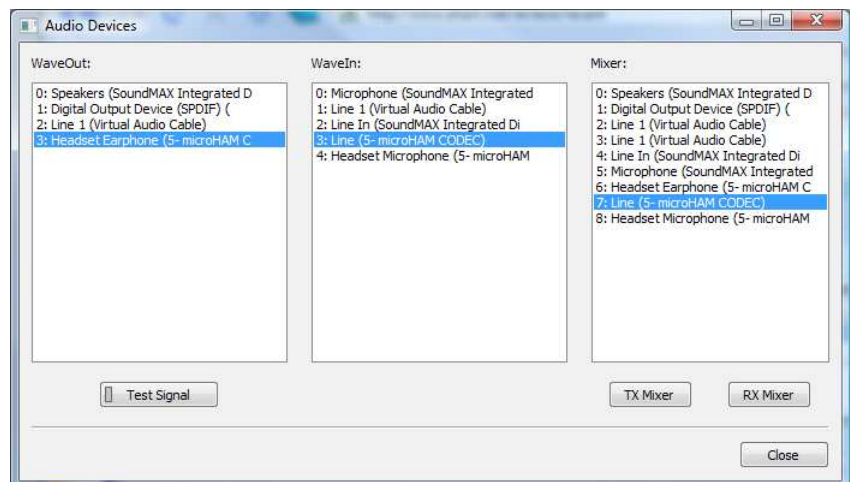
Audio Devices

WaveOut:
0: Speakers (SoundMAX Integrated D
1: Digital Output Device (SPDIF) (
2: Line 1 (Virtual Audio Cable)
3: Headset Earphone (5- microHAM C

WaveIn:
0: Microphone (SoundMAX Integrated
1: Line 1 (Virtual Audio Cable)
2: Line In (SoundMAX Integrated Di
3: Line (5- microHAM CODEC)
4: Headset Microphone (5- microHAM

Mixer:
0: Speakers (SoundMAX Integrated D
1: Digital Output Device (SPDIF) (
2: Line 1 (Virtual Audio Cable)
3: Line 1 (Virtual Audio Cable)
4: Line In (SoundMAX Integrated Di
5: Microphone (SoundMAX Integrated
6: Headset Earphone (5- microHAM C
7: Line (5- microHAM CODEC)
8: Headset Microphone (5- microHAM

Test Signal

TX Mixer

RX Mixer

Close